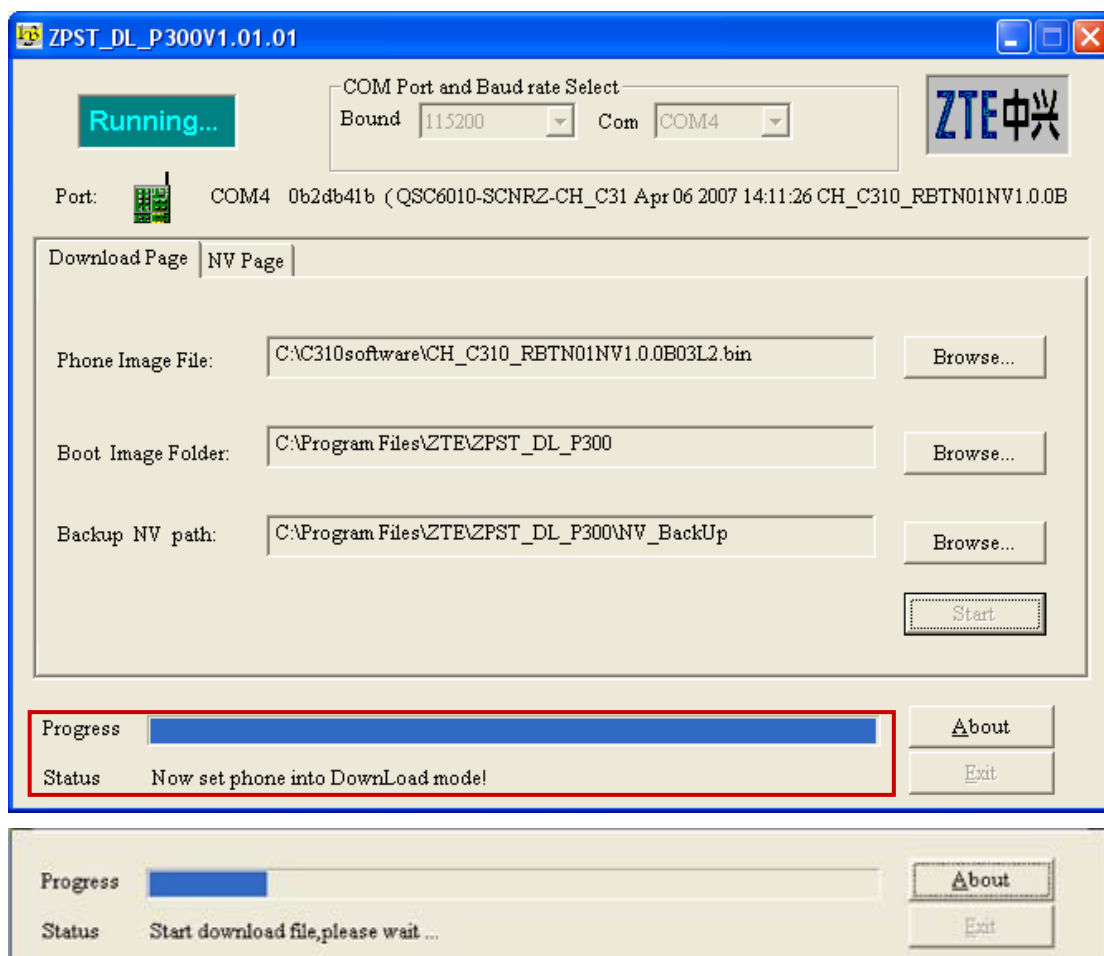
ZPST_DL_P300V1.01.01

Running...

COM Port and Baud rate Select
Bound 115200 Com COM4

ZTE中兴

Port: COM4 0b2db41b ( QSC6010-SCNRZ-CH_C31 Apr 06 2007 14:11:26 CH_C310_RBTN01NV1.0.0B

Download Page | NV Page

Phone Image File: C:\C310software\CH_C310_RBTN01NV1.0.0B03L2.bin Browse...

Boot Image Folder: C:\Program Files\ZTE\ZPST_DL_P300 Browse...

Backup NV path: C:\Program Files\ZTE\ZPST_DL_P300\NV_BackUp Browse...

Start

Progress
Status Now set phone into DownLoad mode!

About
Exit

Progress
Status Start download file,please wait ...

About
Exit